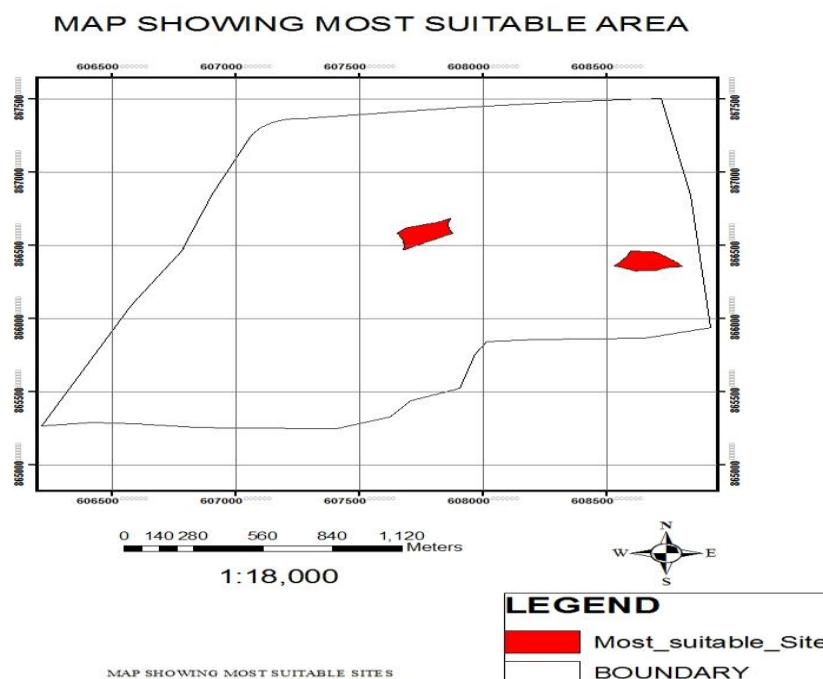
MAP SHOWING MOST SUITABLE AREA

606500 607000 607500 608000 608500

867500 867000 866500 866000 865500 865000

867500 867000 866500 866000 865500 865000

606500 607000 607500 608000 608500

0 140 280 560 840 1,120 Meters

1:18,000

N W E S

LEGEND

Most_suitable_Site

BOUNDARY

MAP SHOWING MOST SUITABLE SITES